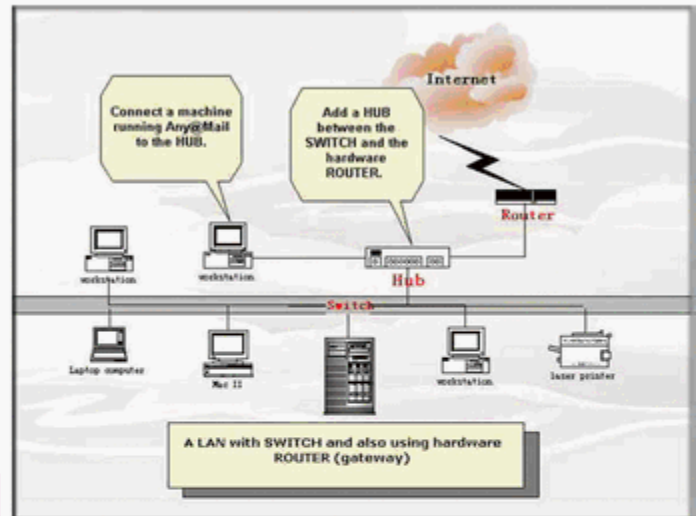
Internet

Connect a machine running Any@Mail to the HUB.

Add a HUB between the SWITCH and the hardware ROUTER.

Router

workstation

workstation

Hub

Switch

Laptop computer

Mac II

workstation

laser printer

A LAN with SWITCH and also using hardware ROUTER (gateway)